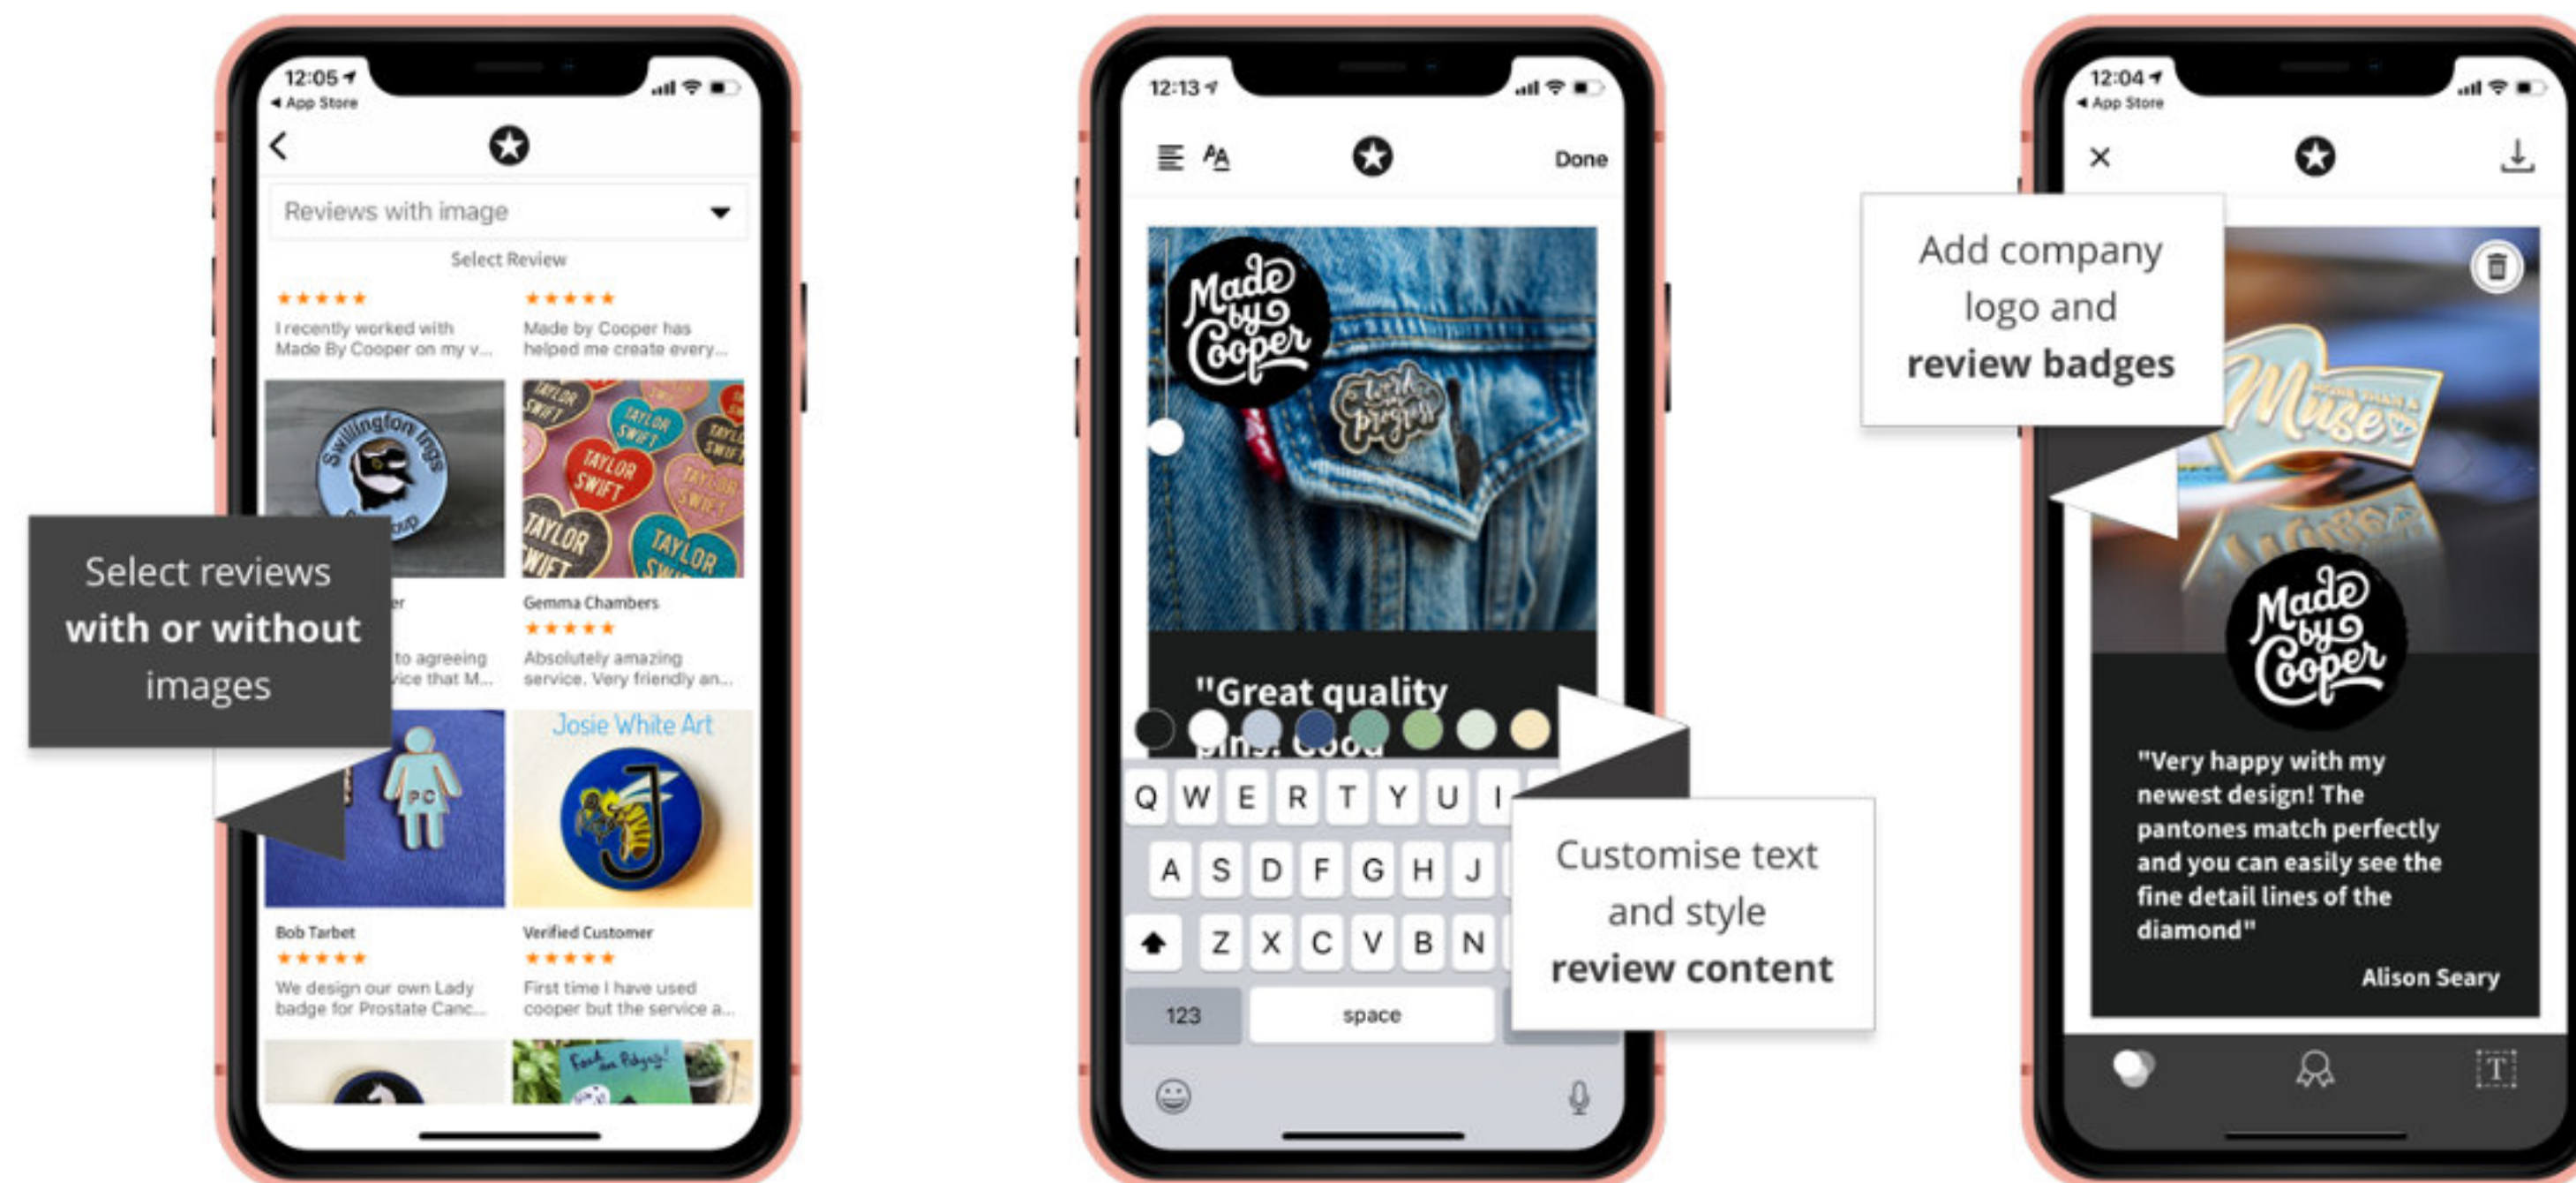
12:05
◂ App Store

Reviews with image

Select Review

★★★★★
I recently worked with Made By Cooper on my v...

★★★★★
Made by Cooper has helped me create every...

Swillington ings

TAYLOR SWIFT

Select reviews **with or without** images

Gemma Chambers
★★★★★
Absolutely amazing service. Very friendly an...

to agreeing vice that M...

Josie White Art

Bob Tarbet
★★★★★
We design our own Lady badge for Prostate Canc...

Verified Customer
★★★★★
First time I have used cooper but the service a...

12:13

Done

Made by Cooper

"Great quality pins. Good

Q W E R T Y U I
A S D F G H J
Z X C V B N
123 space

Customise text and style **review content**

12:04
◂ App Store

Add company logo and **review badges**

Muse

Made by Cooper

"Very happy with my newest design! The pantones match perfectly and you can easily see the fine detail lines of the diamond"

Alison Seary